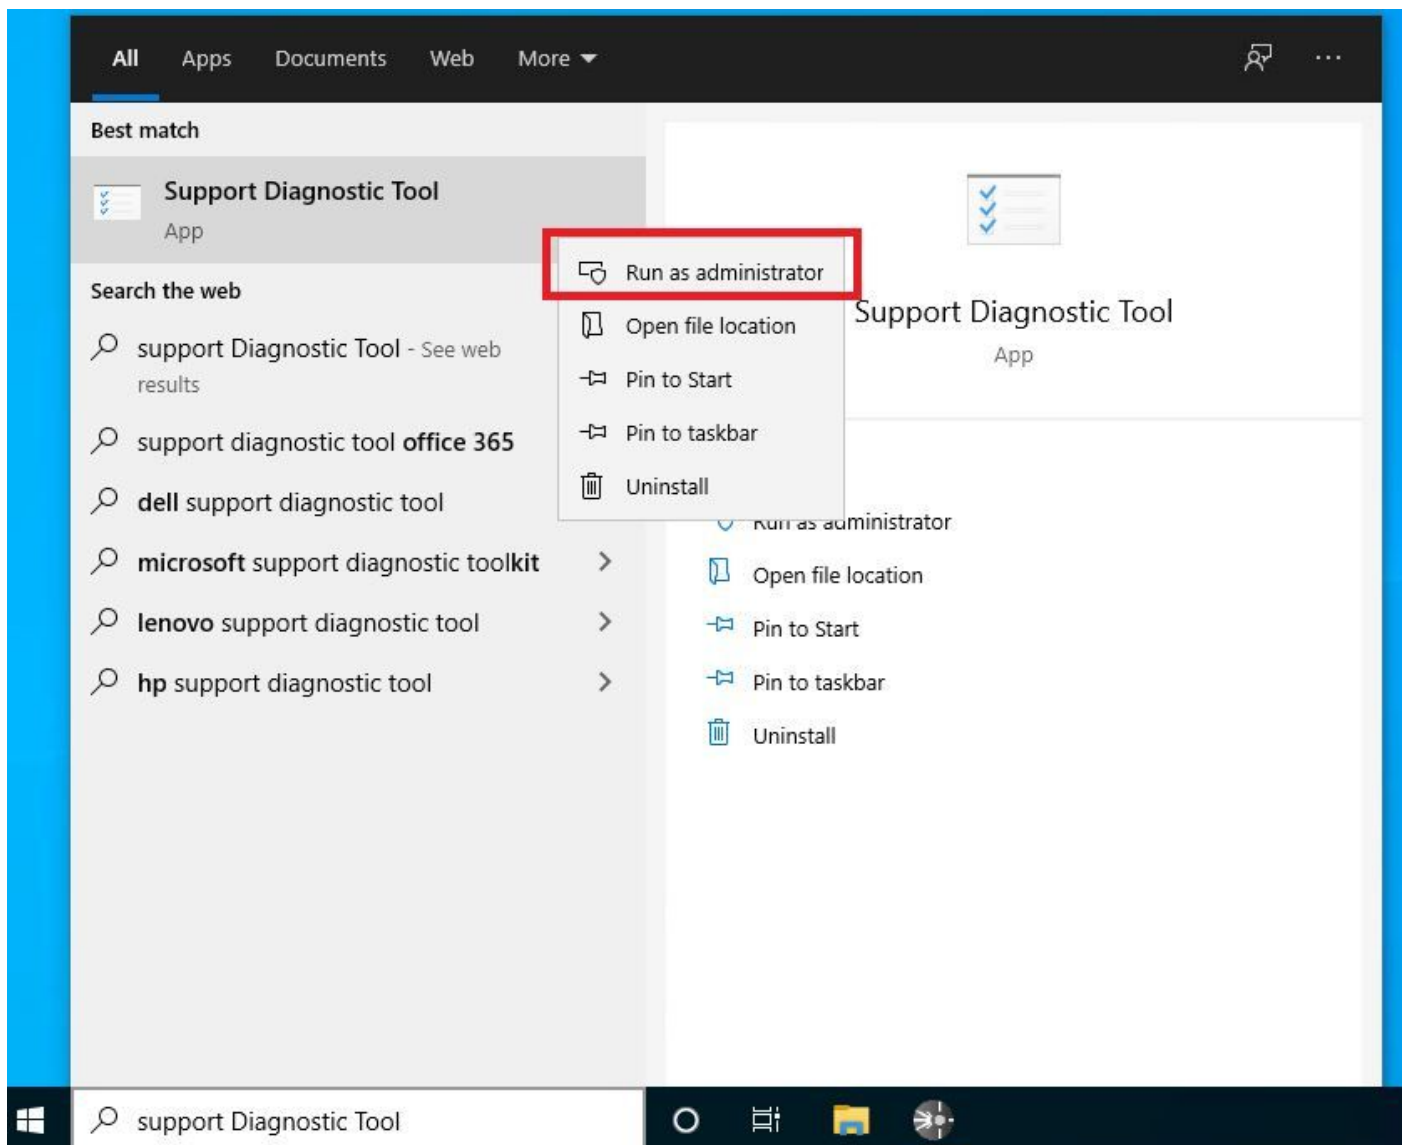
All Apps Documents Web More

Best match

Support Diagnostic Tool
App

Search the web

support Diagnostic Tool - See web results

support diagnostic tool office 365

dell support diagnostic tool

microsoft support diagnostic toolkit

lenovo support diagnostic tool

hp support diagnostic tool

Run as administrator
Open file location
Pin to Start
Pin to taskbar
Uninstall

Support Diagnostic Tool
App

Run as administrator
Open file location
Pin to Start
Pin to taskbar
Uninstall

support Diagnostic Tool